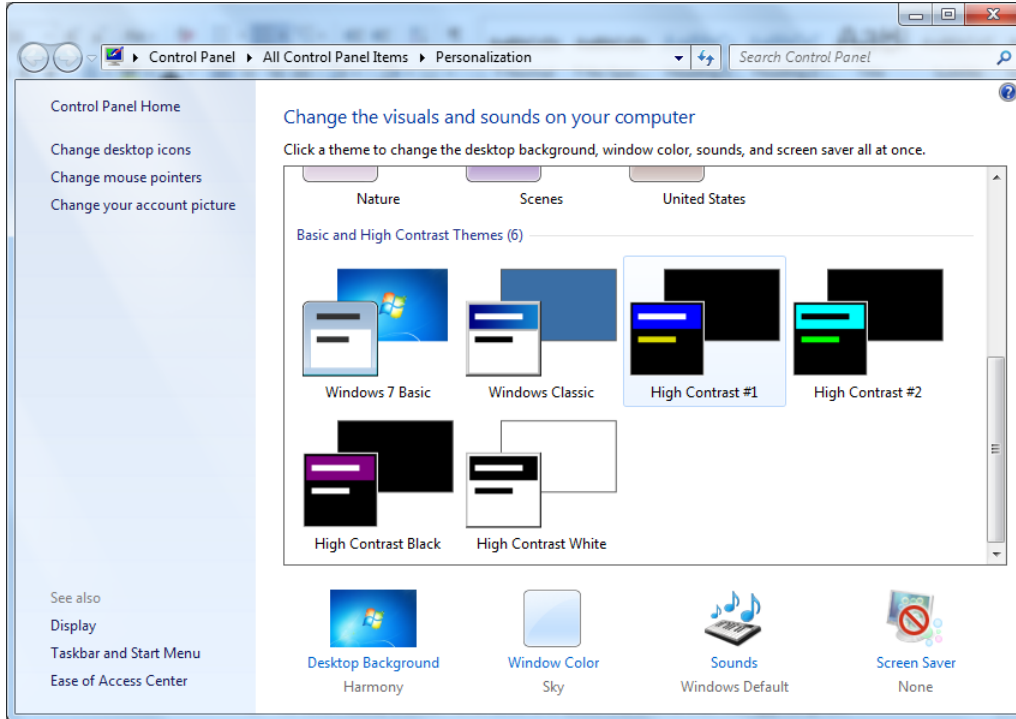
Control Panel ▸ All Control Panel Items ▸ Personalization

Search Control Panel

Control Panel Home

Change desktop icons

Change mouse pointers

Change your account picture

Change the visuals and sounds on your computer

Click a theme to change the desktop background, window color, sounds, and screen saver all at once.

Nature

Scenes

United States

Basic and High Contrast Themes (6)

Windows 7 Basic

Windows Classic

High Contrast #1

High Contrast #2

High Contrast Black

High Contrast White

See also

Display

Taskbar and Start Menu

Ease of Access Center

Desktop Background
Harmony

Window Color
Sky

Sounds
Windows Default

Screen Saver
None